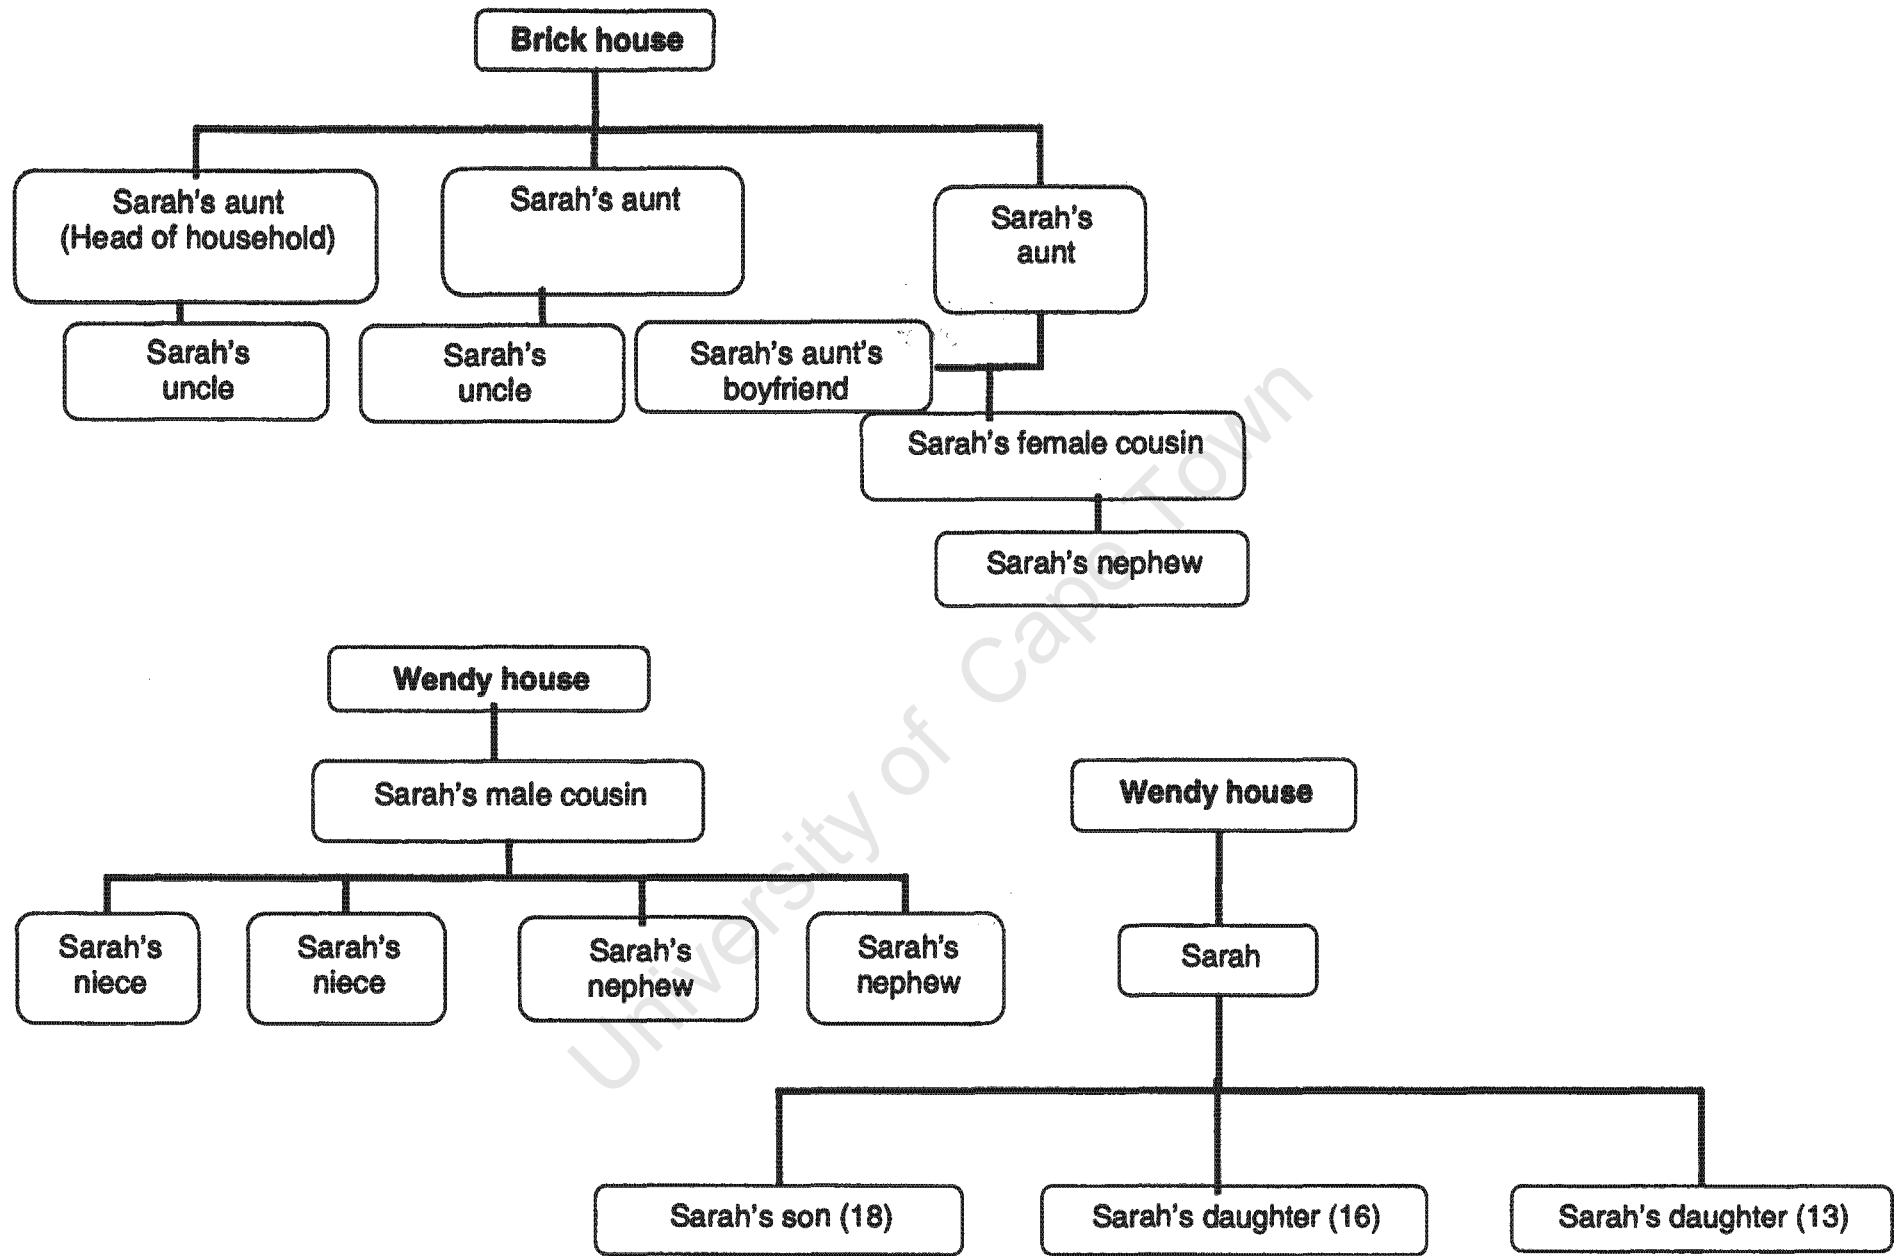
Brick house

Sarah's aunt (Head of household)

Sarah's aunt

Sarah's aunt

Sarah's uncle

Sarah's uncle

Sarah's aunt's boyfriend

Sarah's female cousin

Sarah's nephew

Wendy house

Sarah's male cousin

Sarah's niece

Sarah's niece

Sarah's nephew

Sarah's nephew

Wendy house

Sarah

Sarah's son (18)

Sarah's daughter (16)

Sarah's daughter (13)

University of Cape Town